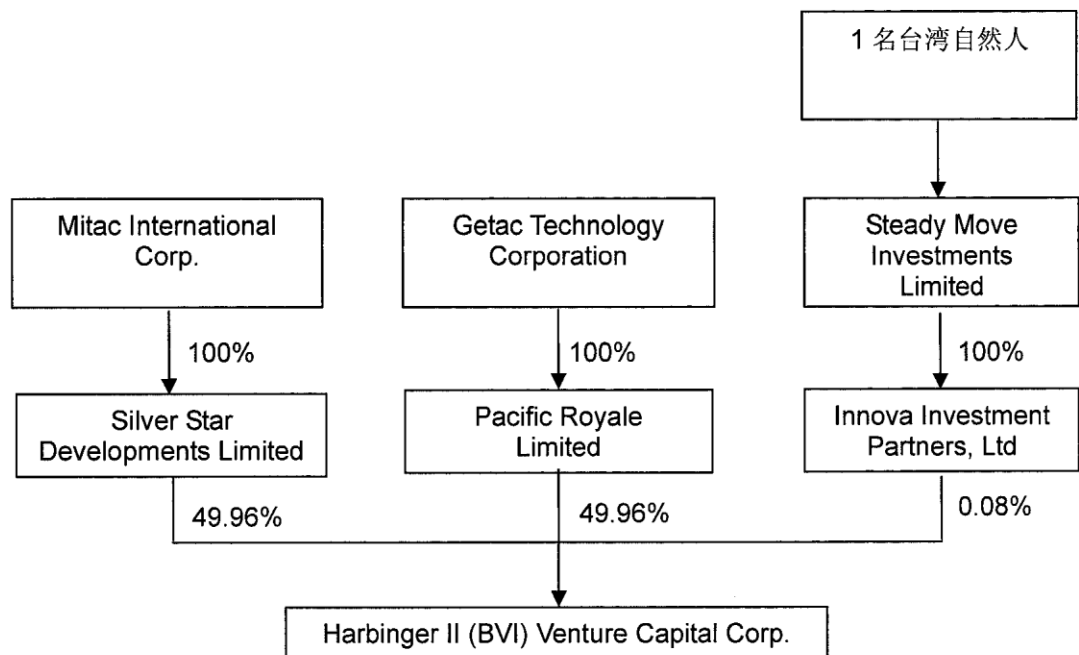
1 名台湾自然人

Mitac International Corp.

Getac Technology Corporation

Steady Move Investments Limited

100%

100%

100%

Silver Star Developments Limited

Pacific Royale Limited

Innova Investment Partners, Ltd

49.96%

49.96%

0.08%

Harbinger II (BVI) Venture Capital Corp.